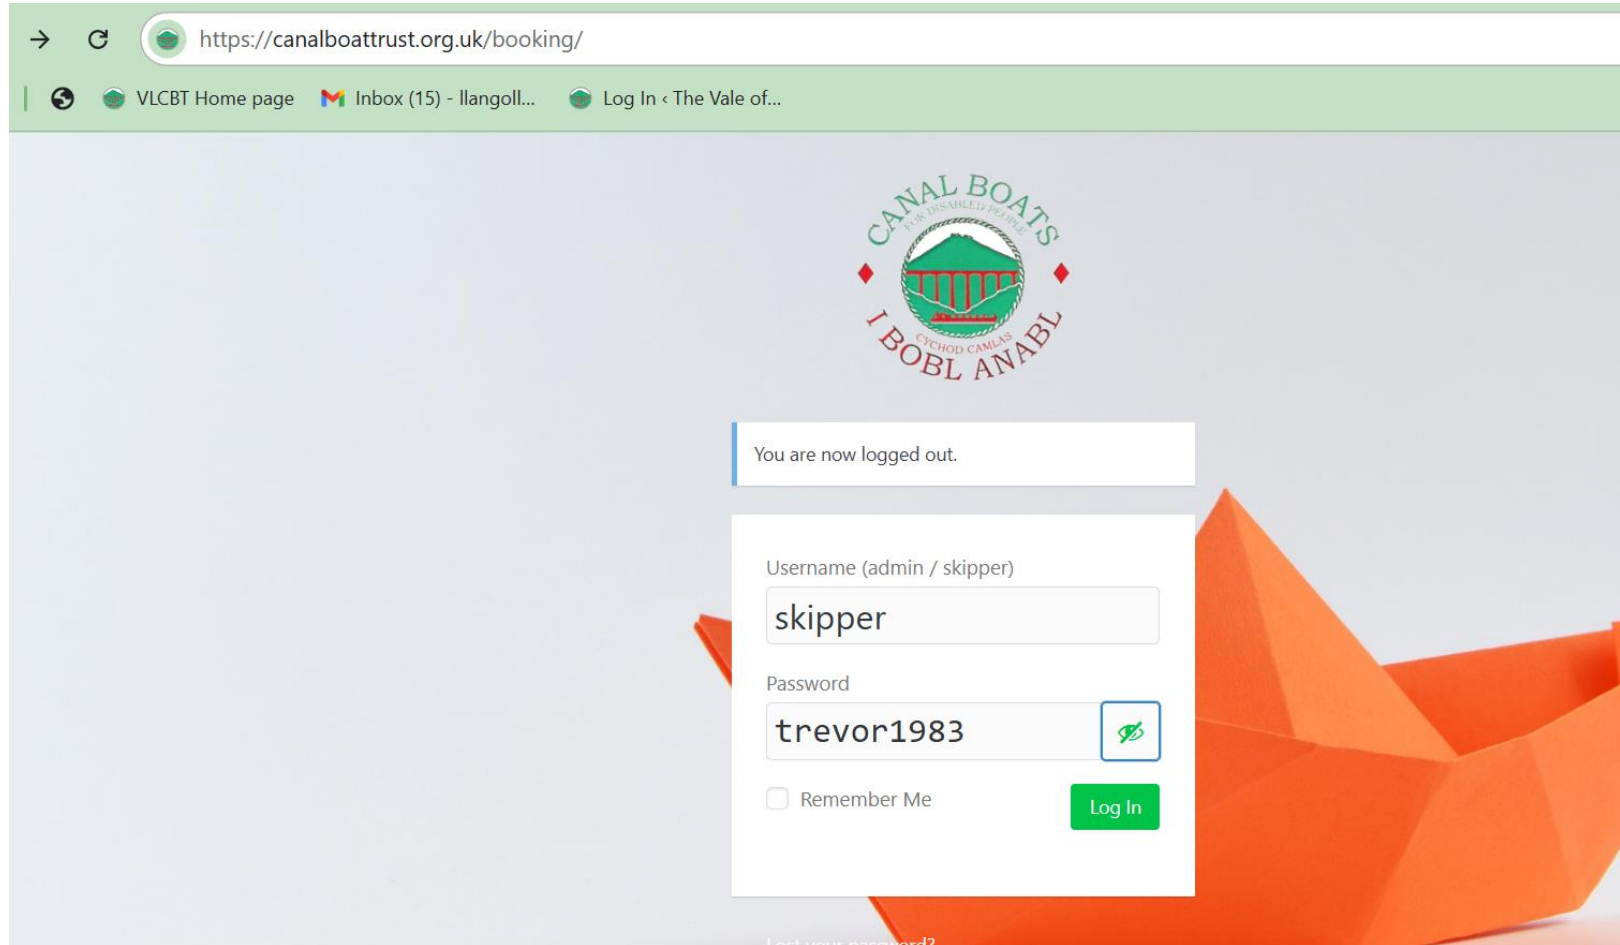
https://canalboattrust.org.uk/booking/

VLCBT Home page
Inbox (15) - llangoll...
Log In ‹ The Vale of...

CANAL BOATS
FOR DISABLED PEOPLE
CYCHOD CAMLAS
I BOBL ANABL

You are now logged out.

Username (admin / skipper)
skipper
Password
trevor1983
Remember Me
Log In

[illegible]